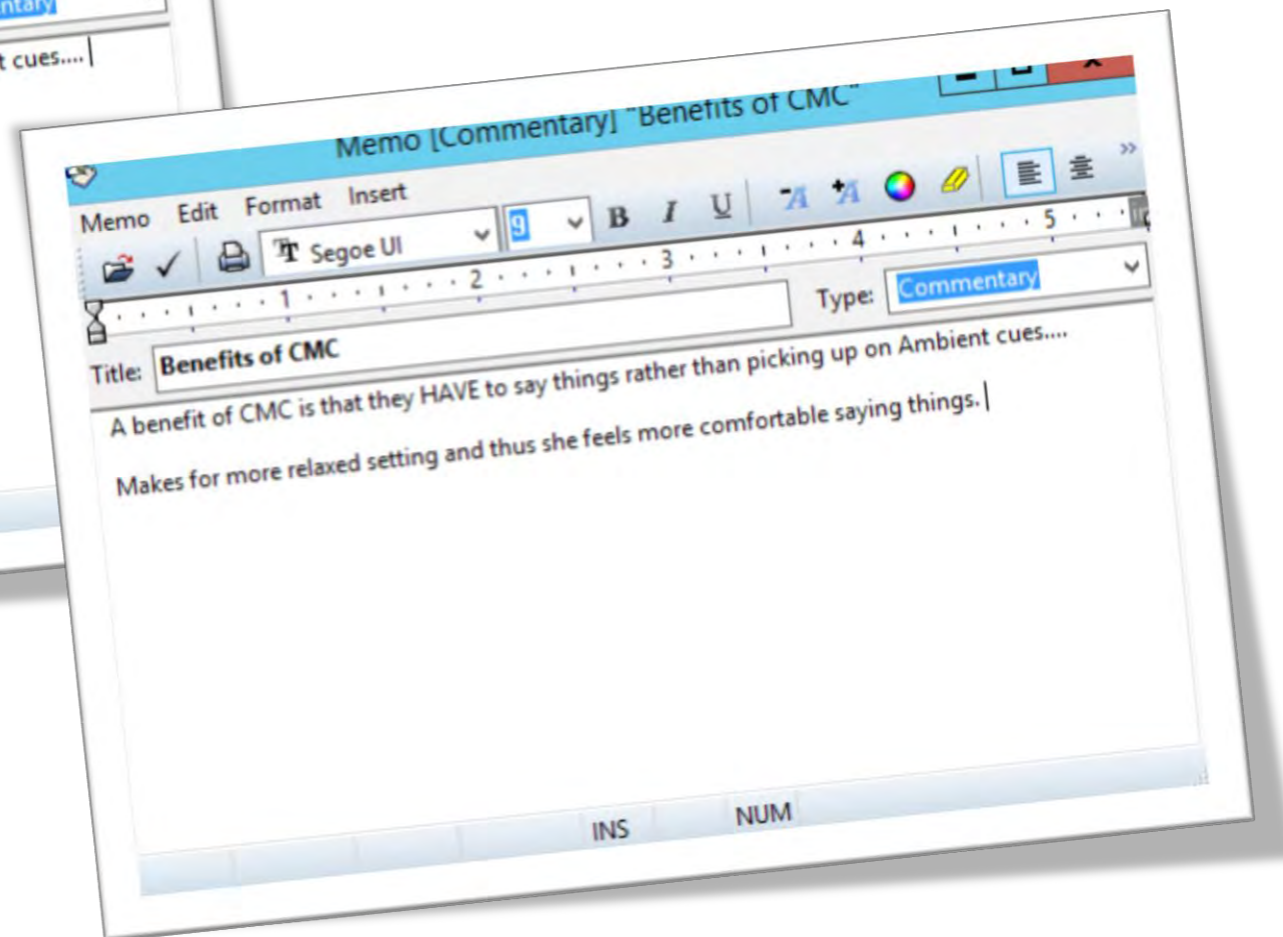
ntary

t cues....

Memo [Commentary] "Benefits of CMC"

Memo Edit Format Insert

Segoe UI

9

B I U

Type: Commentary

Title: Benefits of CMC

A benefit of CMC is that they HAVE to say things rather than picking up on Ambient cues....

Makes for more relaxed setting and thus she feels more comfortable saying things.

INS NUM